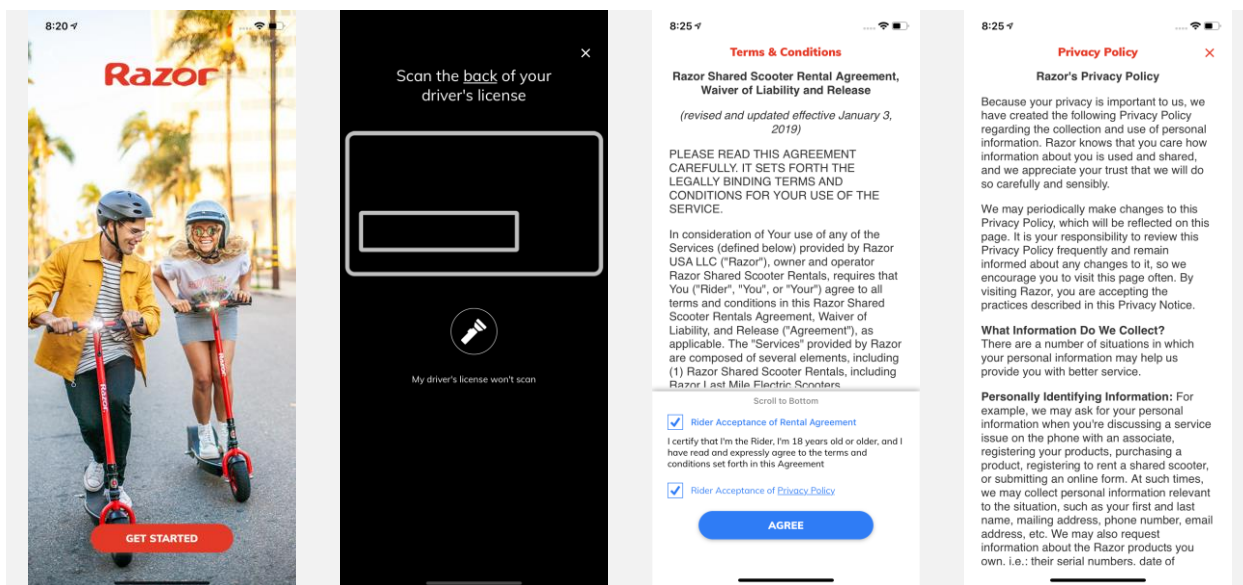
8:20

Razor

Razor

GET STARTED

×

Scan the back of your driver's license

My driver's license won't scan

8:25

Terms & Conditions

Razor Shared Scooter Rental Agreement, Waiver of Liability and Release

(revised and updated effective January 3, 2019)

PLEASE READ THIS AGREEMENT CAREFULLY. IT SETS FORTH THE LEGALLY BINDING TERMS AND CONDITIONS FOR YOUR USE OF THE SERVICE.

In consideration of Your use of any of the Services (defined below) provided by Razor USA LLC ("Razor"), owner and operator Razor Shared Scooter Rentals, requires that You ("Rider", "You", or "Your") agree to all terms and conditions in this Razor Shared Scooter Rentals Agreement, Waiver of Liability, and Release ("Agreement"), as applicable. The "Services" provided by Razor are composed of several elements, including (1) Razor Shared Scooter Rentals, including Razor Last Mile Electric Scooters

Scroll to Bottom

Rider Acceptance of Rental Agreement

I certify that I'm the Rider, I'm 18 years old or older, and I have read and expressly agree to the terms and conditions set forth in this Agreement

Rider Acceptance of Privacy Policy

AGREE

8:25

Privacy Policy ×

Razor's Privacy Policy

Because your privacy is important to us, we have created the following Privacy Policy regarding the collection and use of personal information. Razor knows that you care how information about you is used and shared, and we appreciate your trust that we will do so carefully and sensibly.

We may periodically make changes to this Privacy Policy, which will be reflected on this page. It is your responsibility to review this Privacy Policy frequently and remain informed about any changes to it, so we encourage you to visit this page often. By visiting Razor, you are accepting the practices described in this Privacy Notice.

What Information Do We Collect?
There are a number of situations in which your personal information may help us provide you with better service.

Personally Identifying Information: For example, we may ask for your personal information when you're discussing a service issue on the phone with an associate, registering your products, purchasing a product, registering to rent a shared scooter, or submitting an online form. At such times, we may collect personal information relevant to the situation, such as your first and last name, mailing address, phone number, email address, etc. We may also request information about the Razor products you own. i.e.: their serial numbers. date of